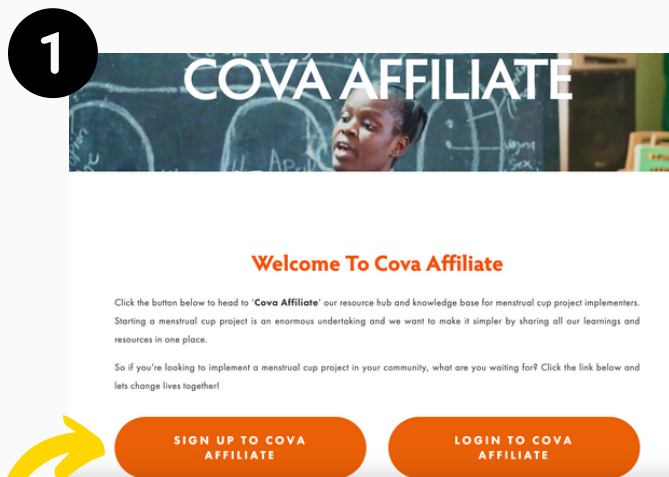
1

COVA AFFILIATE

Welcome To Cova Affiliate

Click the button below to head to 'Cova Affiliate' our resource hub and knowledge base for menstrual cup project implementers. Starting a menstrual cup project is an enormous undertaking and we want to make it simpler by sharing all our learnings and resources in one place.

So if you're looking to implement a menstrual cup project in your community, what are you waiting for? Click the link below and lets change lives together!

SIGN UP TO COVA AFFILIATE

LOGIN TO COVA AFFILIATE